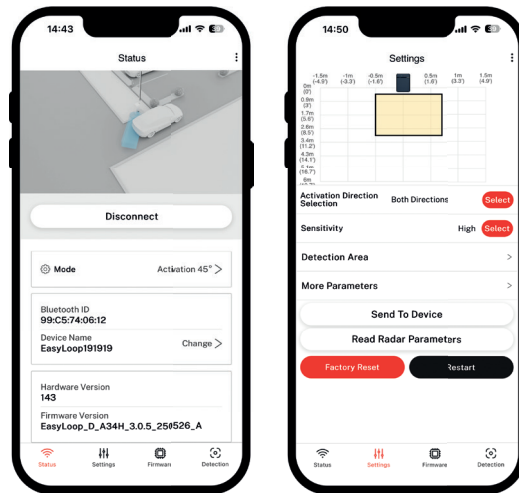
14:43

Status

Disconnect

Mode Activation 45° >

Bluetooth ID
99:C5:74:06:12

Device Name
EasyLoop191919 Change >

Hardware Version
143

Firmware Version
EasyLoop_D_A34H_3.0.5_250526_A

Status Settings Firmwan Detection

14:50

Settings

-1.5m (-4.9') -1m (-3.3') -0.5m (-1.6') 0m 0.5m (1.6') 1m (3.3') 1.5m (4.9')

0m (0') 0.9m (3') 1.7m (5.6') 2.6m (8.5') 3.4m (11.2') 4.3m (14.1') 5.1m (16.7') 6m

Activation Direction Selection Both Directions Select

Sensitivity High Select

Detection Area >

More Parameters >

Send To Device

Read Radar Parameters

Factory Reset Restart

Status Settings Firmware Detection